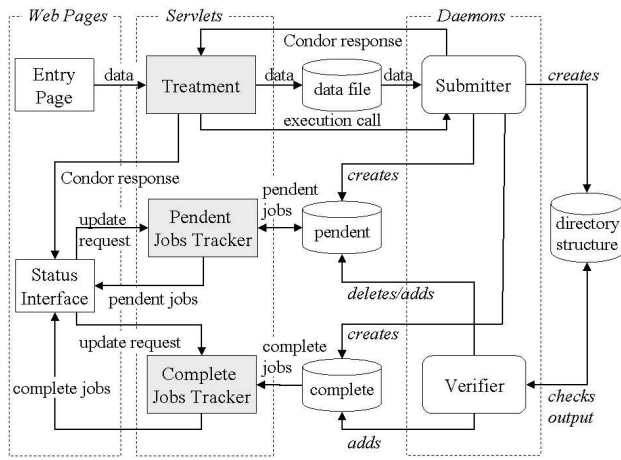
Web Pages
Servlets
Daemons

Entry Page
data
Treatment
Condor response
data
data file
data
Submitter
creates
execution call
Condor response
creates
pendent jobs
update request
Pendent Jobs Tracker
pendent
directory structure
Status Interface
pendent jobs
deletes/adds
creates
update request
complete jobs
complete jobs
Complete Jobs Tracker
complete
Verifier
checks output
adds